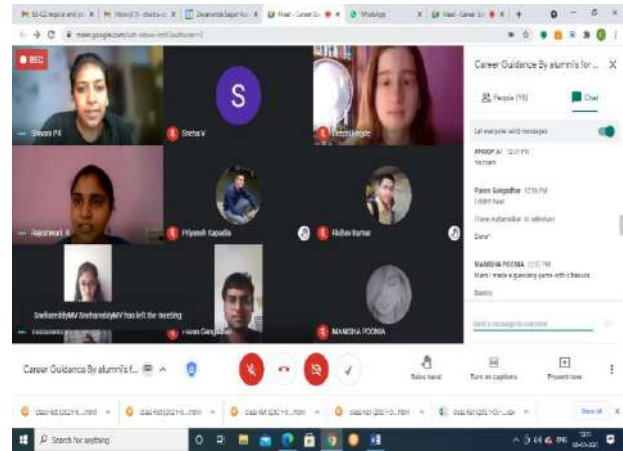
REC

Shivani PK

S

Sneha V

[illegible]

Rajeshwari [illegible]

Priyansh Kapadia

Rishav Kumar

SneharedlyMV SneharedlyMV has left the meeting

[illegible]

Pavan Gangadhar

MANISHA POONIA

Career Guidance By alumni's for ...

People (15)

Chat

Let everyone send messages

ANOOP A 12:11 PM
Yes mam

Pavan Gangadhar 12:16 PM
I didn't hear
I have Aadhaar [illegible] in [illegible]
Done

MANISHA POONIA 12:17 PM
Mam i made a guessing game with 2 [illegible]
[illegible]

Send a message to everyone

Career Guidance By alumni's f...

Raise hand

Turn on captions

Present now

Show all

Search for anything